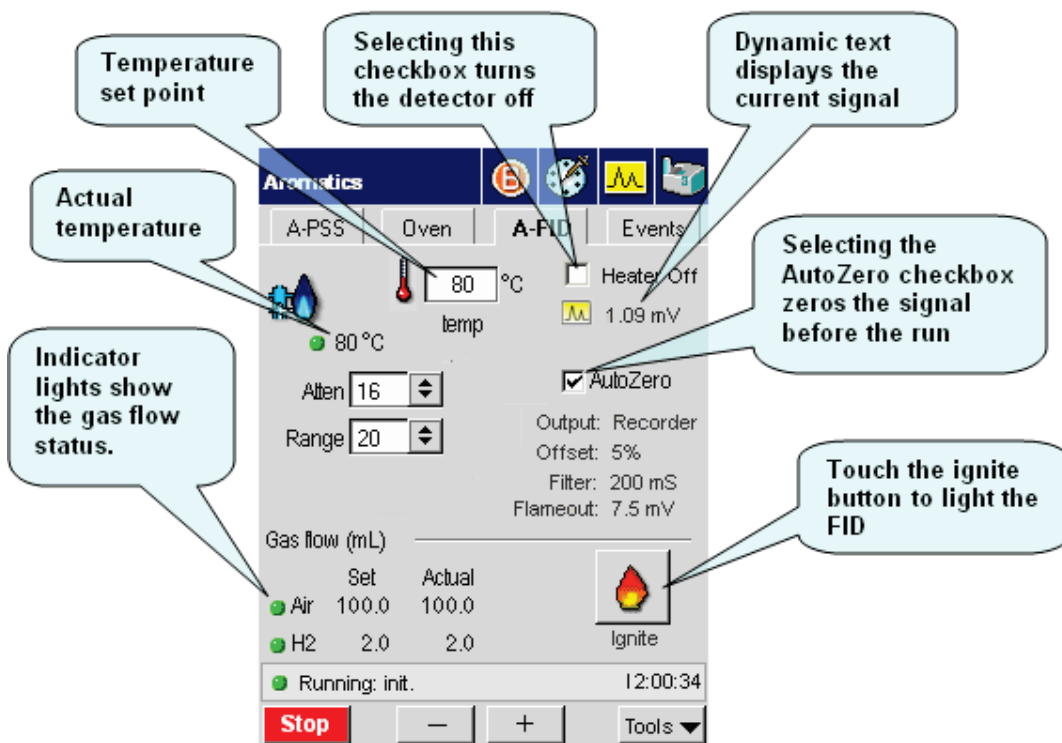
Temperature set point

Selecting this checkbox turns the detector off

Dynamic text displays the current signal

Aromatics

Actual temperature

A-PSS

Oven

A-FID

Events

Selecting the AutoZero checkbox zeros the signal before the run

80

°C

Heater Off

temp

1.09 mV

80 °C

Indicator lights show the gas flow status.

AutoZero

Atten 16

Range 20

Output: Recorder

Offset: 5%

Filter: 200 mS

Flameout: 7.5 mV

Touch the ignite button to light the FID

Gas flow (mL)

| | Set | Actual |
|---|---|---|
| Air | 100.0 | 100.0 |
| H2 | 2.0 | 2.0 |

Ignite

Running: init.

12:00:34

Stop

–

+

Tools